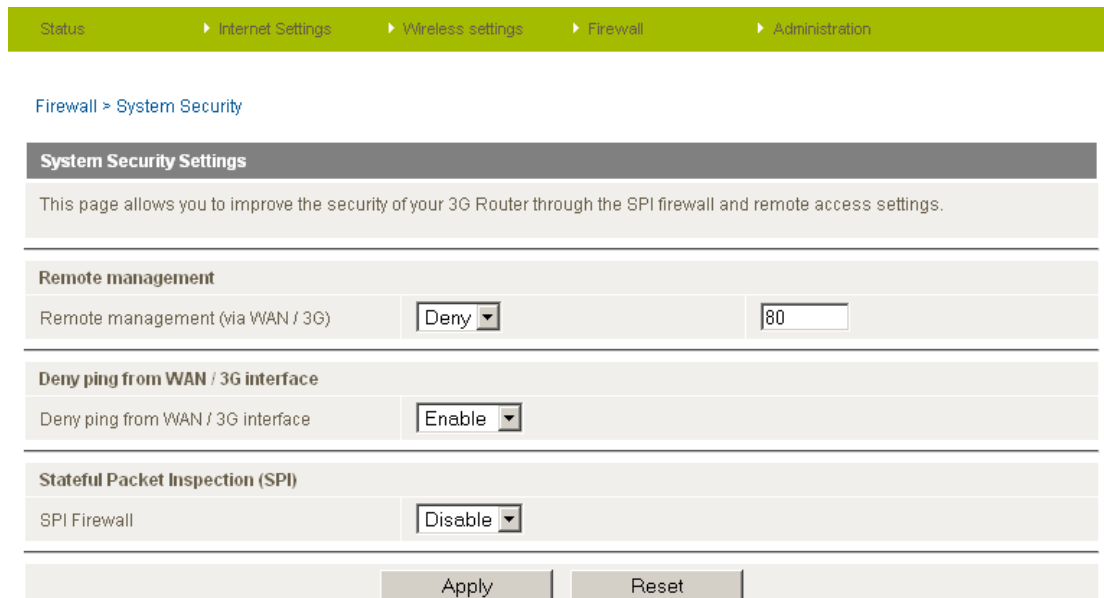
Status ▸ Internet Settings ▸ Wireless settings ▸ Firewall ▸ Administration

Firewall > System Security

System Security Settings

This page allows you to improve the security of your 3G Router through the SPI firewall and remote access settings.

Remote management

Remote management (via WAN / 3G) Deny 80

Deny ping from WAN / 3G interface

Deny ping from WAN / 3G interface Enable

Stateful Packet Inspection (SPI)

SPI Firewall Disable

Apply Reset